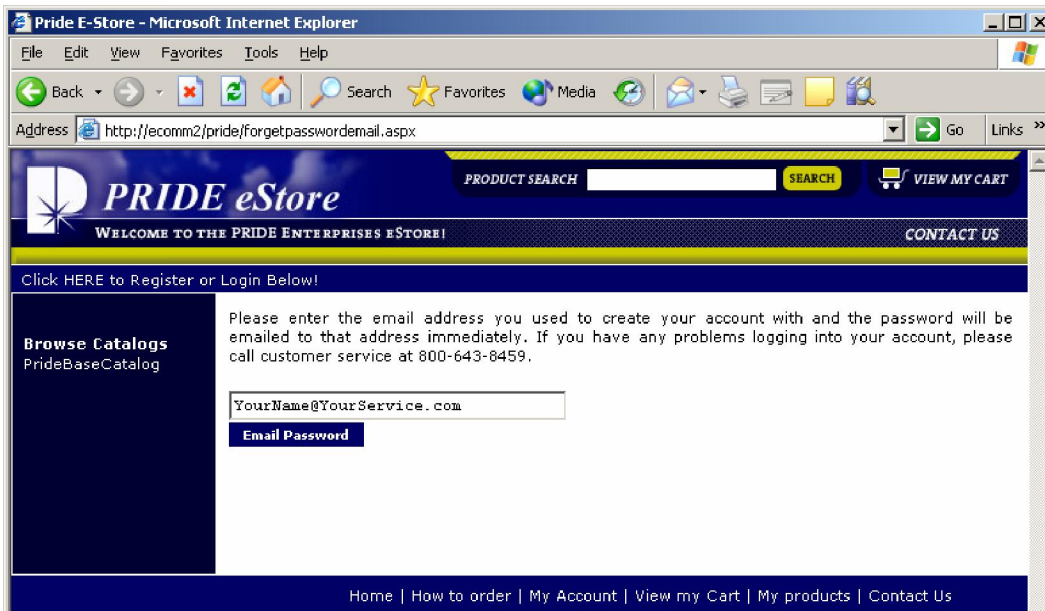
Pride E-Store - Microsoft Internet Explorer

File Edit View Favorites Tools Help

Back Search Favorites Media

Address http://ecomm2/pride/forgetpasswordemail.aspx Go Links

PRIDE eStore

PRODUCT SEARCH SEARCH VIEW MY CART

WELCOME TO THE PRIDE ENTERPRISES ESTORE! CONTACT US

Click HERE to Register or Login Below!

Browse Catalogs
PrideBaseCatalog

Please enter the email address you used to create your account with and the password will be emailed to that address immediately. If you have any problems logging into your account, please call customer service at 800-643-8459.

YourName@YourService.com

Email Password

Home | How to order | My Account | View my Cart | My products | Contact Us